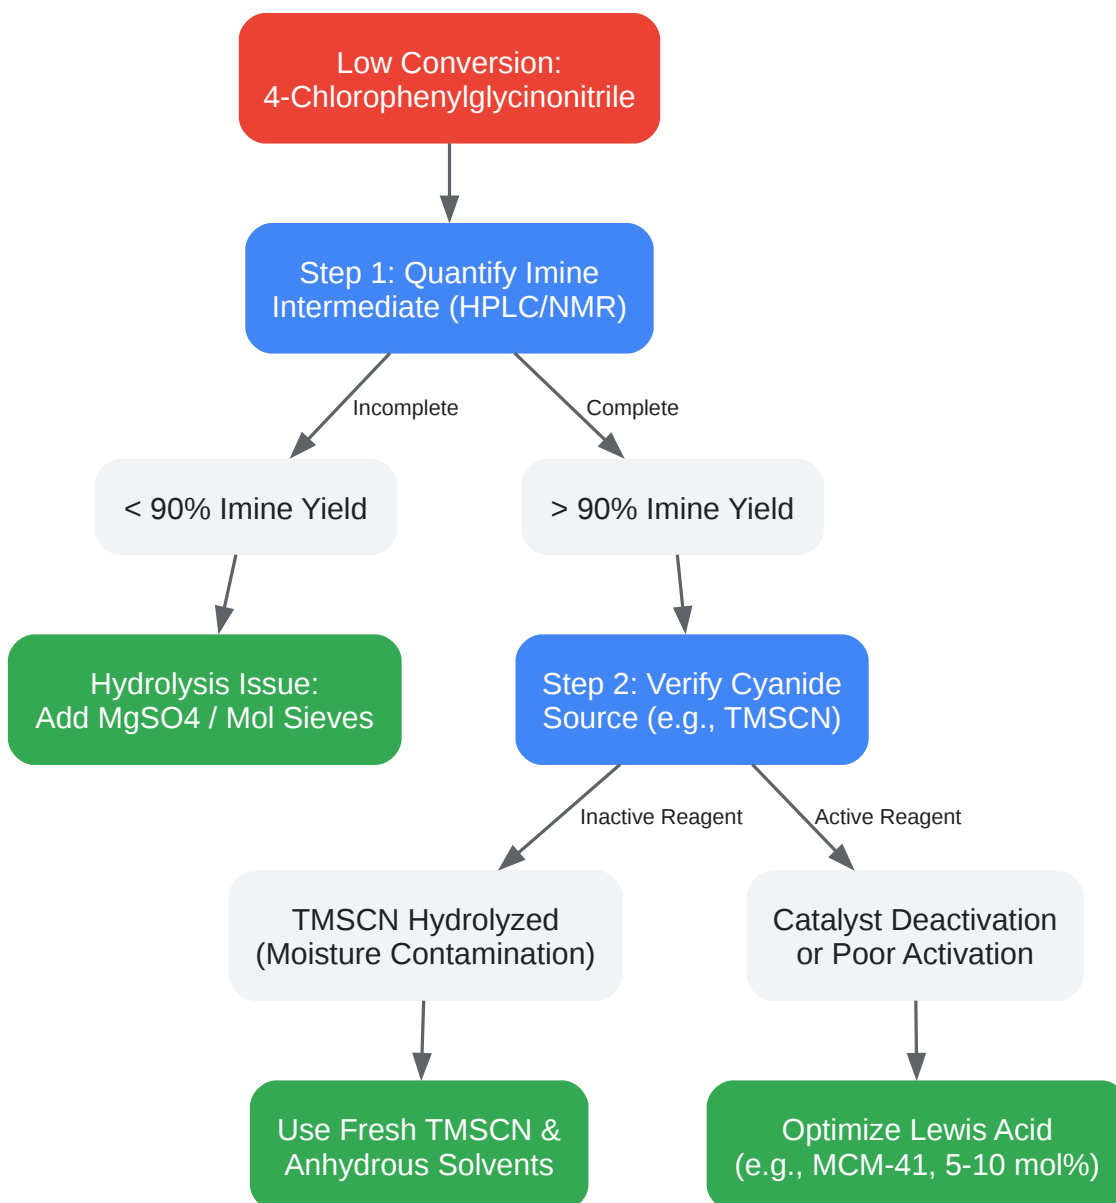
Low Conversion: 4-Chlorophenylglycinonitrile

Step 1: Quantify Imine Intermediate (HPLC/NMR)

Incomplete

Complete

< 90% Imine Yield

> 90% Imine Yield

Hydrolysis Issue: Add MgSO4 / Mol Sieves

Step 2: Verify Cyanide Source (e.g., TMSCN)

Inactive Reagent

Active Reagent

TMSCN Hydrolyzed (Moisture Contamination)

Catalyst Deactivation or Poor Activation

Use Fresh TMSCN & Anhydrous Solvents

Optimize Lewis Acid (e.g., MCM-41, 5-10 mol%)